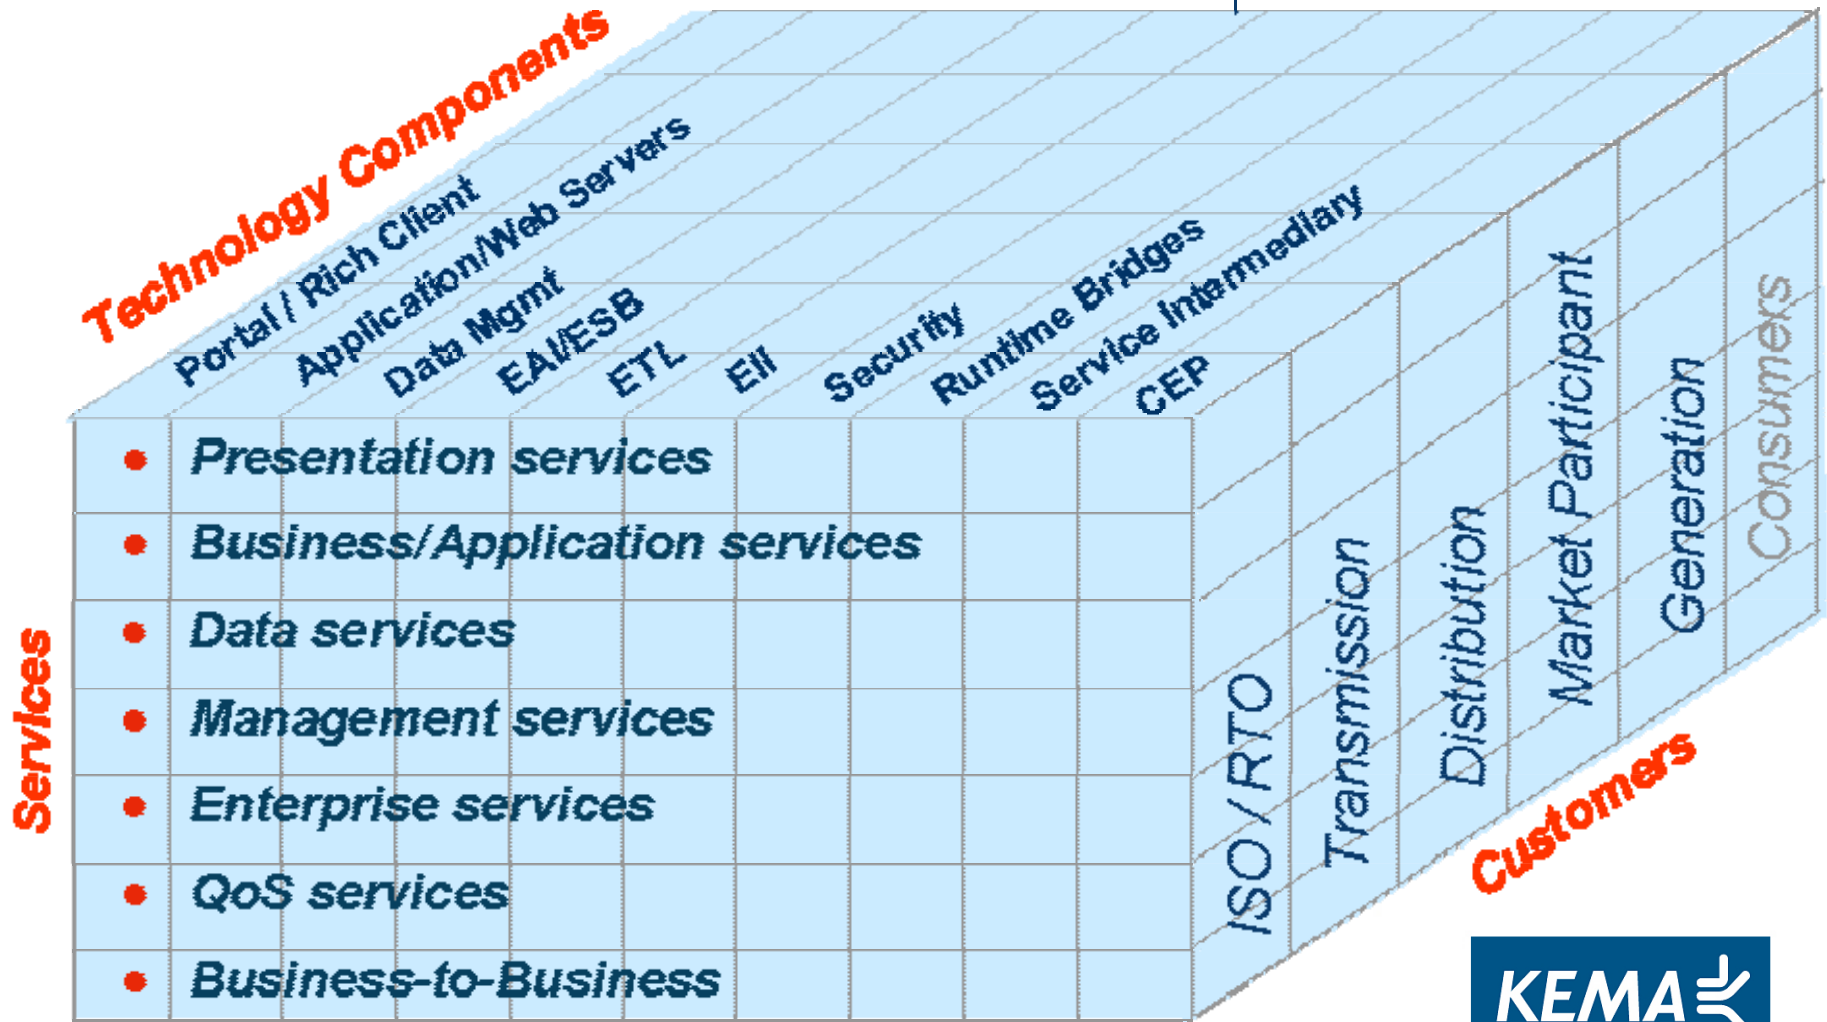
Technology Components

Portal / Rich Client
Application/Web Servers
Data Mgmt
EAI/ESB
ETL
EII
Security
Runtime Bridges
Service Intermediary
CEP

Services

Presentation services
Business/Application services
Data services
Management services
Enterprise services
QoS services
Business-to-Business

ISO / RTO
Transmission
Distribution
Market Participant
Generation
Consumers

Customers

KEMA